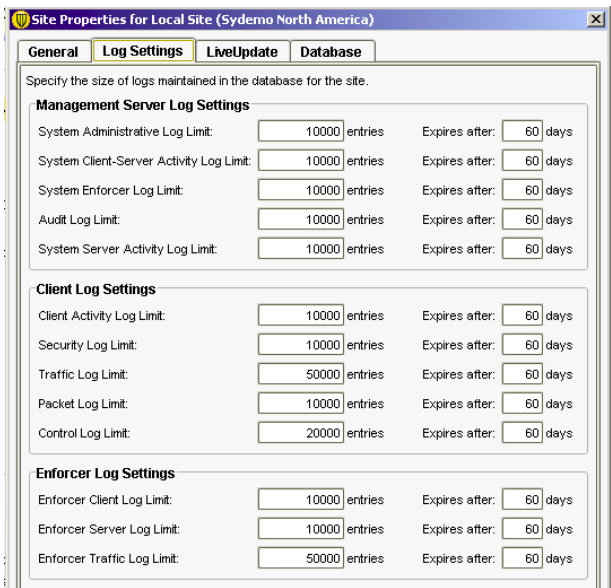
Site Properties for Local Site (Sydemo North America)

General | Log Settings | LiveUpdate | Database

Specify the size of logs maintained in the database for the site.

Management Server Log Settings

System Administrative Log Limit: 10000 entries Expires after: 60 days

System Client-Server Activity Log Limit: 10000 entries Expires after: 60 days

System Enforcer Log Limit: 10000 entries Expires after: 60 days

Audit Log Limit: 10000 entries Expires after: 60 days

System Server Activity Log Limit: 10000 entries Expires after: 60 days

Client Log Settings

Client Activity Log Limit: 10000 entries Expires after: 60 days

Security Log Limit: 10000 entries Expires after: 60 days

Traffic Log Limit: 50000 entries Expires after: 60 days

Packet Log Limit: 10000 entries Expires after: 60 days

Control Log Limit: 20000 entries Expires after: 60 days

Enforcer Log Settings

Enforcer Client Log Limit: 10000 entries Expires after: 60 days

Enforcer Server Log Limit: 10000 entries Expires after: 60 days

Enforcer Traffic Log Limit: 50000 entries Expires after: 60 days